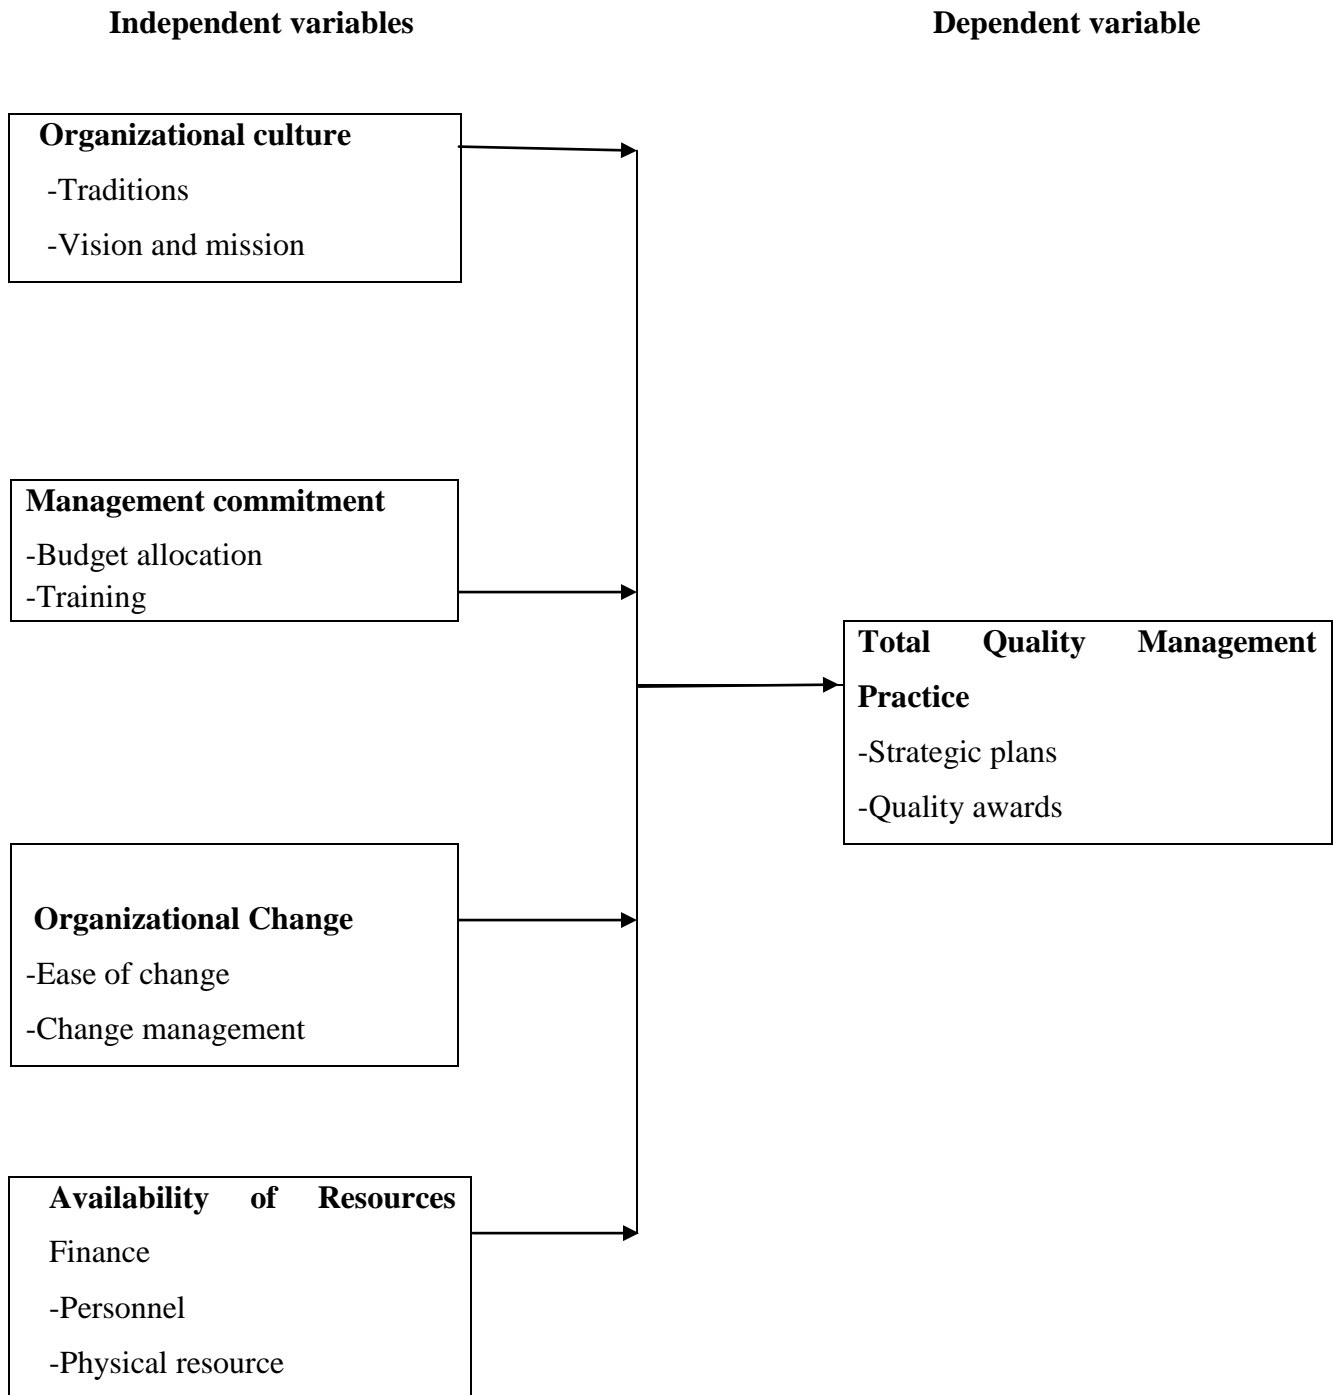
Independent variables

Dependent variable

Organizational culture
-Traditions
-Vision and mission

Management commitment
-Budget allocation
-Training

Organizational Change
-Ease of change
-Change management

Availability of Resources
Finance
-Personnel
-Physical resource

Total Quality Management Practice
-Strategic plans
-Quality awards